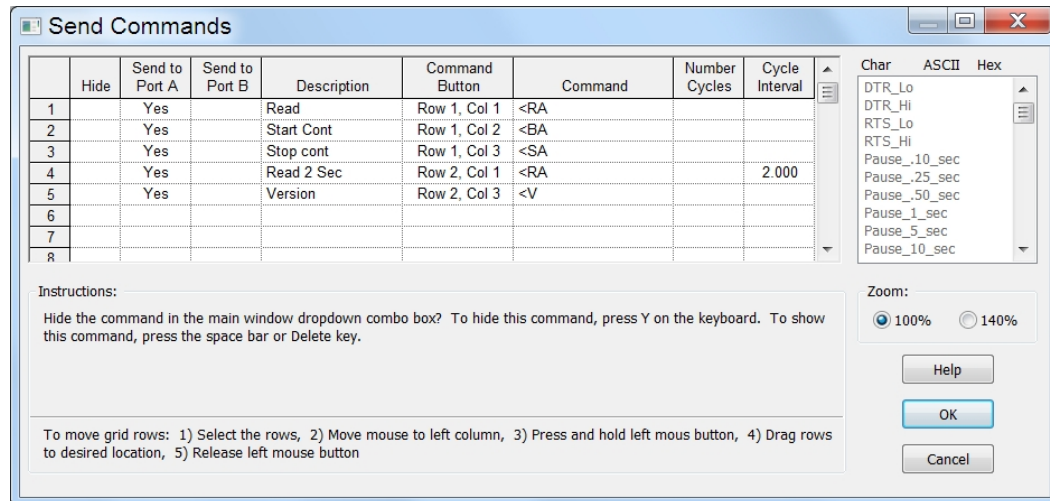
Send Commands

| | Hide | Send to Port A | Send to Port B | Description | Command Button | Command | Number Cycles | Cycle Interval |
|---|---|---|---|---|---|---|---|---|
| 1 | | Yes | | Read | Row 1, Col 1 | <RA | | |
| 2 | | Yes | | Start Cont | Row 1, Col 2 | <BA | | |
| 3 | | Yes | | Stop cont | Row 1, Col 3 | <SA | | |
| 4 | | Yes | | Read 2 Sec | Row 2, Col 1 | <RA | | 2.000 |
| 5 | | Yes | | Version | Row 2, Col 3 | <V | | |
| 6 | | | | | | | | |
| 7 | | | | | | | | |
| 8 | | | | | | | | |

Char ASCII Hex

DTR_Lo
DTR_Hi
RTS_Lo
RTS_Hi
Pause_.10_sec
Pause_.25_sec
Pause_.50_sec
Pause_1_sec
Pause_5_sec
Pause_10_sec

Instructions:

Hide the command in the main window dropdown combo box? To hide this command, press Y on the keyboard. To show this command, press the space bar or Delete key.

To move grid rows: 1) Select the rows, 2) Move mouse to left column, 3) Press and hold left mous button, 4) Drag rows to desired location, 5) Release left mouse button

Zoom:

100%

140%

Help

OK

Cancel